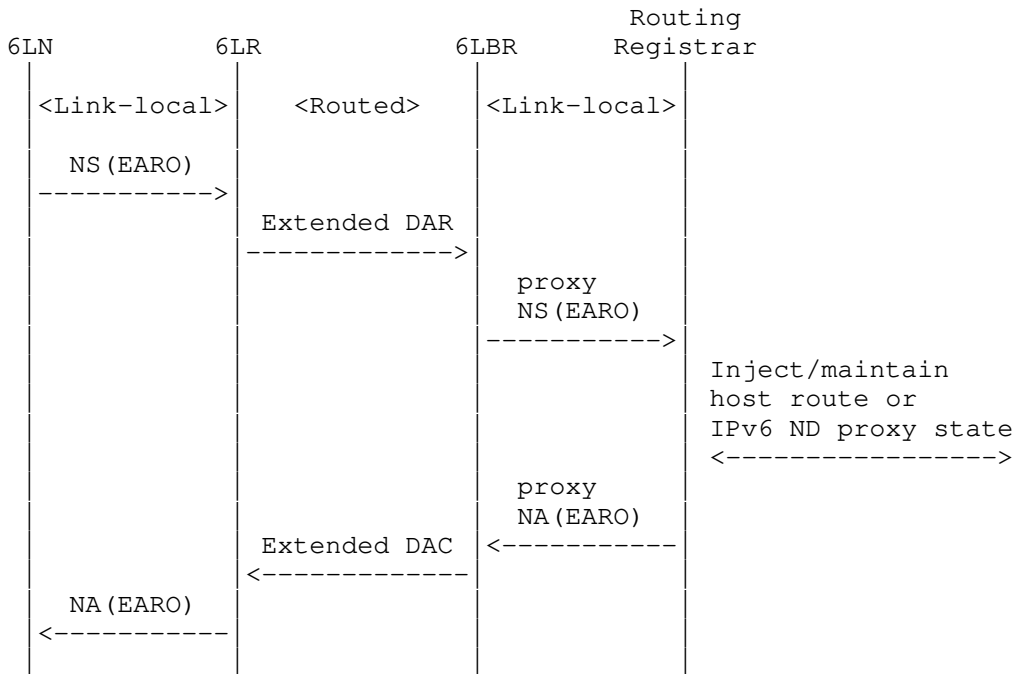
Routing
6LN 6LR 6LBR Registrar

<Link-local> <Routed> <Link-local>

NS(EARO)
----------->

Extended DAR
------------->

proxy
NS(EARO)
----------->

Inject/maintain
host route or
IPv6 ND proxy state
<----------------->

proxy
NA(EARO)
Extended DAC <-----------
<-------------

NA(EARO)
<-----------